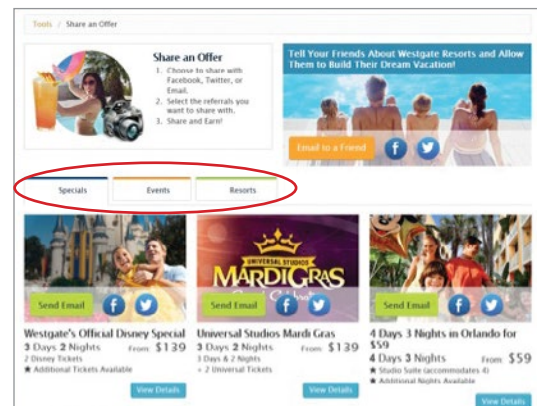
Tools / Share an Offer

Share an Offer
1. Choose to share with Facebook, Twitter, or Email.
2. Select the referrals you want to share with.
3. Share and Earn!

Tell Your Friends About Westgate Resorts and Allow Them to Build Their Dream Vacation!

Email to a Friend

Specials | Events | Resorts

UNIVERSAL STUDIOS MARDI GRAS

Send Email

Send Email

Send Email

Westgate's Official Disney Special
3 Days 2 Nights From: $139
2 Disney Tickets
★ Additional Tickets Available

View Details

Universal Studios Mardi Gras
From: $139
3 Days & 2 Nights
+ 2 Universal Tickets

View Details

4 Days 3 Nights in Orlando for $59
4 Days 3 Nights From: $59
★ Studio Suite (accommodates 4)
★ Additional Nights Available

View Details